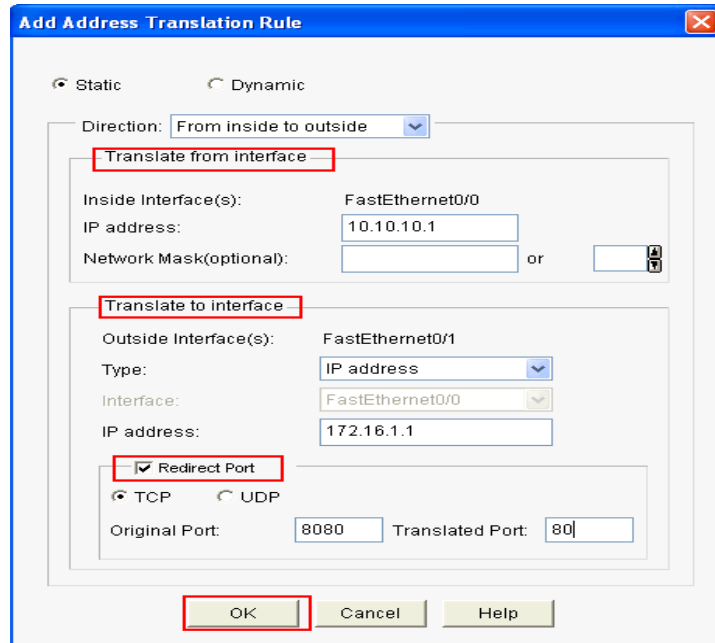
Add Address Translation Rule

Static Dynamic

Direction: From inside to outside

Translate from interface

Inside Interface(s): FastEthernet0/0

IP address: 10.10.10.1

Network Mask(optional): or

Translate to interface

Outside Interface(s): FastEthernet0/1

Type: IP address

Interface: FastEthernet0/0

IP address: 172.16.1.1

Redirect Port

TCP UDP

Original Port: 8080 Translated Port: 80

OK Cancel Help